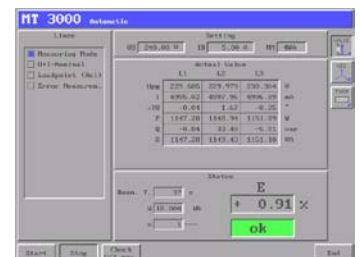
MT 3000 Automatic

Lines

Measuring Mode
Ref-Nominal
Loadpoint (Unit)
Error Measurem.

Setting
UO 240.00 V IO 5.00 A MM 60A

Actual Value
L1 L2 L3

| | L1 | L2 | L3 | |
|---|---|---|---|---|
| Upn | 229.605 | 229.971 | 230.364 | V |
| I | 4995.62 | 4997.96 | 4996.09 | mA |
| -IE | -0.04 | 1.67 | -0.25 | ° |
| P | 1147.20 | 1148.94 | 1151.09 | W |
| Q | -0.84 | 33.49 | -5.01 | var |
| S | 1147.20 | 1149.43 | 1151.10 | VA |

Status
E
Meas. T. 37 s
W 18.000 Wh
+ 0.91 %
ok

Start Stop Check End